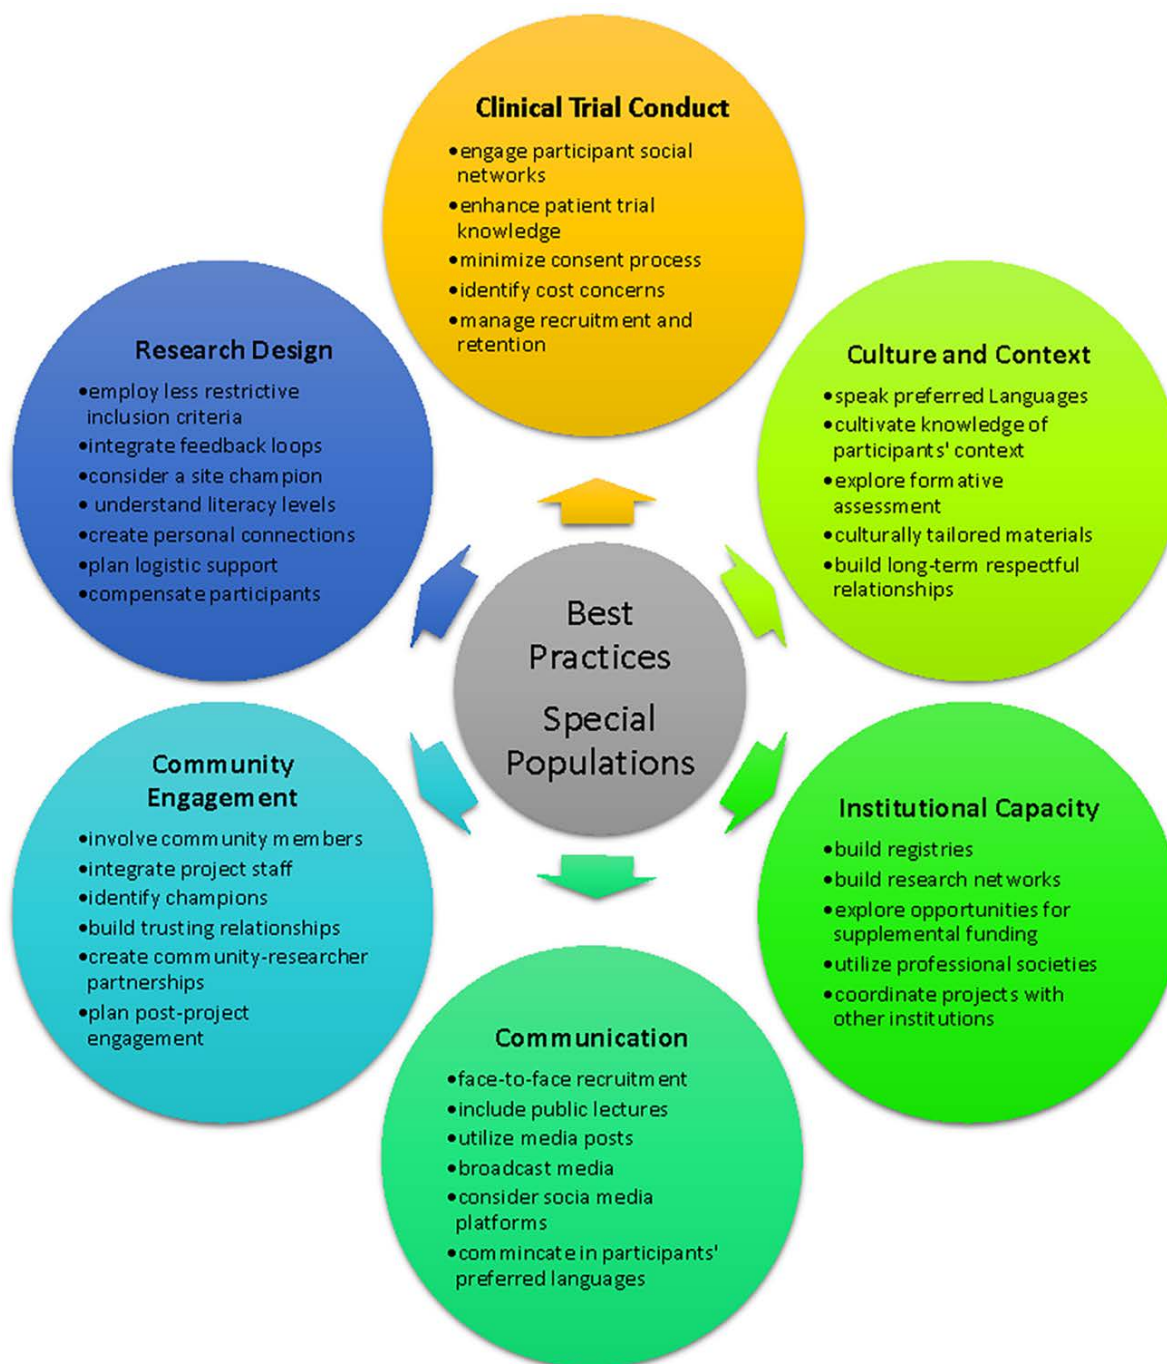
Clinical Trial Conduct
•engage participant social networks
•enhance patient trial knowledge
•minimize consent process
•identify cost concerns
•manage recruitment and retention

Research Design
•employ less restrictive inclusion criteria
•integrate feedback loops
•consider a site champion
•understand literacy levels
•create personal connections
•plan logistic support
•compensate participants

Culture and Context
•speak preferred Languages
•cultivate knowledge of participants' context
•explore formative assessment
•culturally tailored materials
•build long-term respectful relationships

Best Practices
Special Populations

Community Engagement
•involve community members
•integrate project staff
•identify champions
•build trusting relationships
•create community-researcher partnerships
•plan post-project engagement

Institutional Capacity
•build registries
•build research networks
•explore opportunities for supplemental funding
•utilize professional societies
•coordinate projects with other institutions

Communication
•face-to-face recruitment
•include public lectures
•utilize media posts
•broadcast media
•consider socia media platforms
•commincate in participants' preferred languages